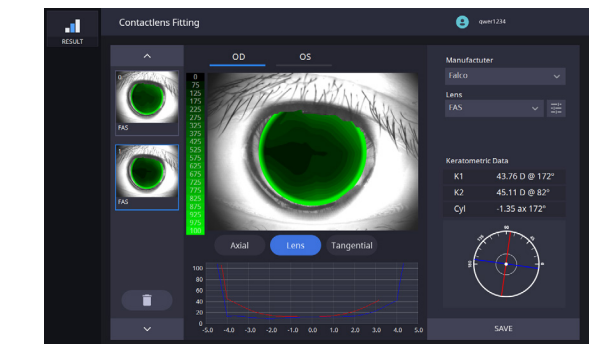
RESULT

Contactlens Fitting

qwer1234

0
FAS

1
FAS

OD OS

0
75
125
175
225
275
325
375
425
475
525
575
625
675
725
775
825
875
925
975
100

Axial Lens Tangential

100
80
60
40
20
0

-5.0 -4.0 -3.0 -2.0 -1.0 0.0 1.0 2.0 3.0 4.0 5.0

Manufactuter
Falco

Lens
FAS

Keratometric Data

| | |
|---|---|
| K1 | 43.76 D @ 172° |
| K2 | 45.11 D @ 82° |
| Cyl | -1.35 ax 172° |

90
180

SAVE